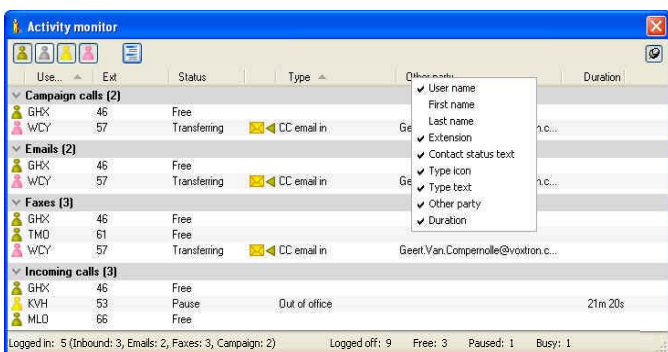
Activity monitor

| Use... | Ext | Status | Type | Other party | Duration |
|---|---|---|---|---|---|
| Campaign calls (2) | | | | | |
| GHX | 46 | Free | | | |
| WCY | 57 | Transferring | CC email in | Ge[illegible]n.c... | |
| Emails (2) | | | | | |
| GHX | 46 | Free | | | |
| WCY | 57 | Transferring | CC email in | Ge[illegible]n.c... | |
| Faxes (3) | | | | | |
| GHX | 46 | Free | | | |
| TMO | 61 | Free | | | |
| WCY | 57 | Transferring | CC email in | Geert.Van.Compernolle@voxtron.c... | |
| Incoming calls (3) | | | | | |
| GHX | 46 | Free | | | |
| KVH | 53 | Pause | Out of office | | 21m 20s |
| MLO | 66 | Free | | | |

✔ User name
First name
Last name
✔ Extension
✔ Contact status text
✔ Type icon
✔ Type text
✔ Other party
✔ Duration

Logged in: 5 (Inbound: 3, Emails: 2, Faxes: 3, Campaign: 2) Logged off: 9 Free: 3 Paused: 1 Busy: 1